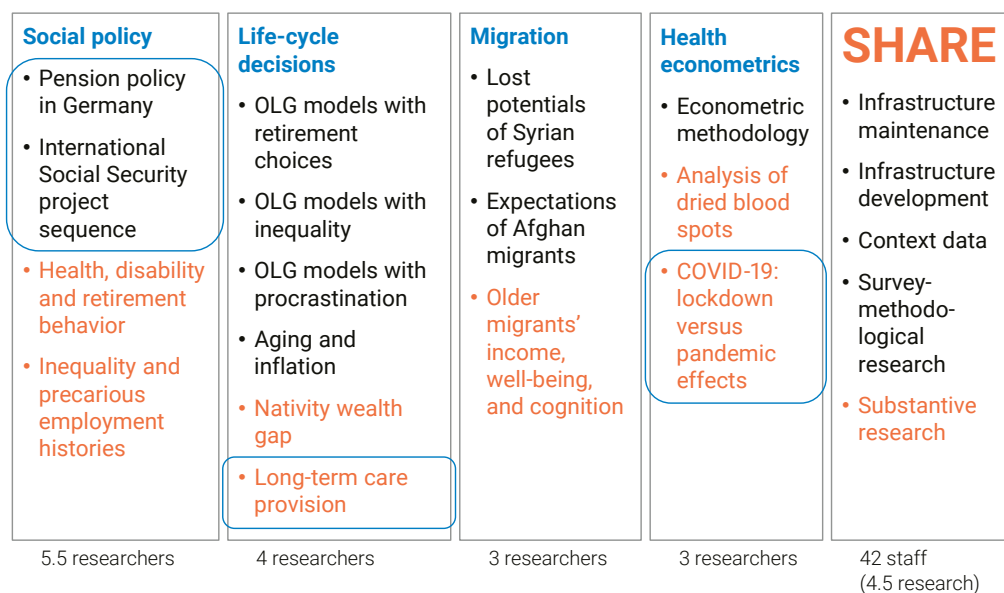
Social policy

- Pension policy in Germany
- International Social Security project sequence
- Health, disability and retirement behavior
- Inequality and precarious employment histories

5.5 researchers

Life-cycle decisions

- OLG models with retirement choices
- OLG models with inequality
- OLG models with procrastination
- Aging and inflation
- Nativity wealth gap
- Long-term care provision

4 researchers

Migration

- Lost potentials of Syrian refugees
- Expectations of Afghan migrants
- Older migrants' income, well-being, and cognition

3 researchers

Health econometrics

- Econometric methodology
- Analysis of dried blood spots
- COVID-19: lockdown versus pandemic effects

3 researchers

SHARE

- Infrastructure maintenance
- Infrastructure development
- Context data
- Survey-methodological research
- Substantive research

42 staff (4.5 research)